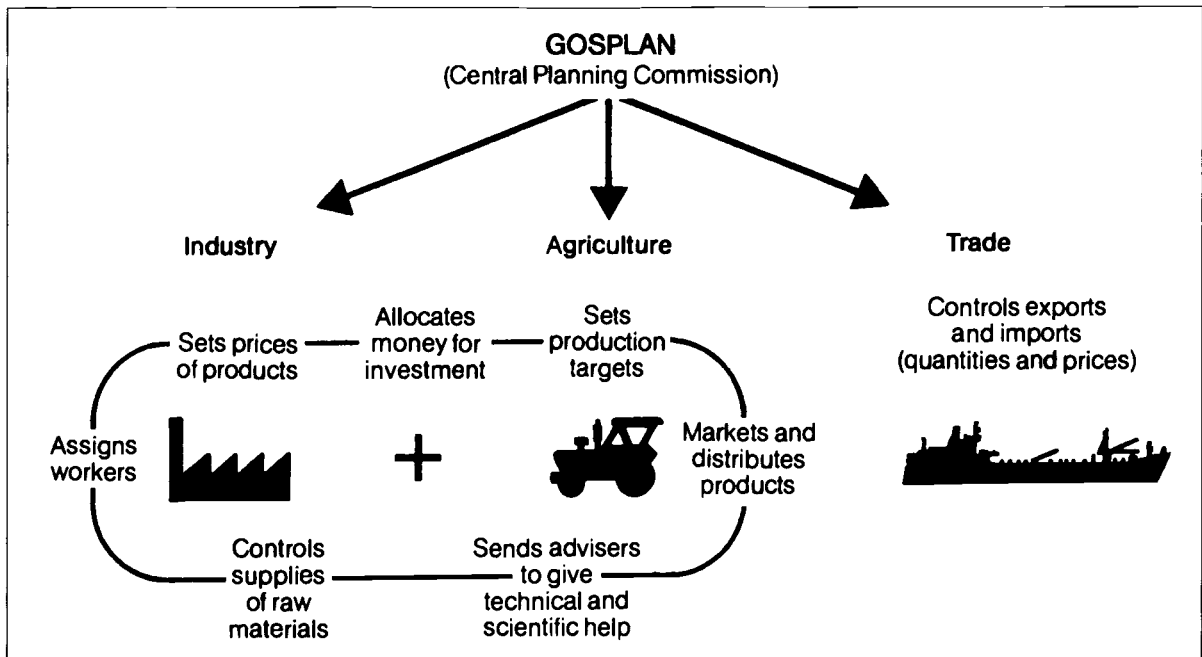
GOSPLAN
(Central Planning Commission)

Industry

Agriculture

Trade

Sets prices of products

Allocates money for investment

Sets production targets

Controls exports and imports (quantities and prices)

Assigns workers

+

Markets and distributes products

Controls supplies of raw materials

Sends advisers to give technical and scientific help